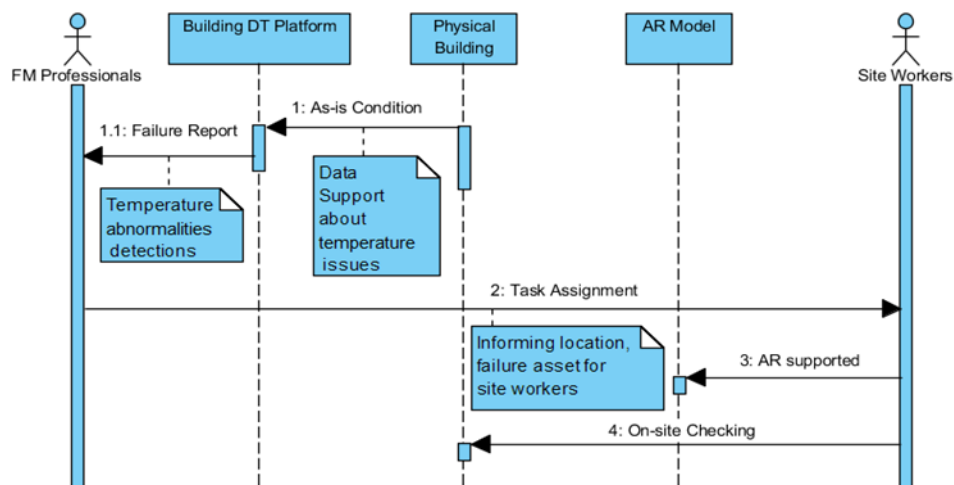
FM Professionals

Building DT Platform

Physical Building

AR Model

Site Workers

1: As-is Condition

1.1: Failure Report

Temperature abnormalities detections

Data Support about temperature issues

2: Task Assignment

Informing location, failure asset for site workers

3: AR supported

4: On-site Checking